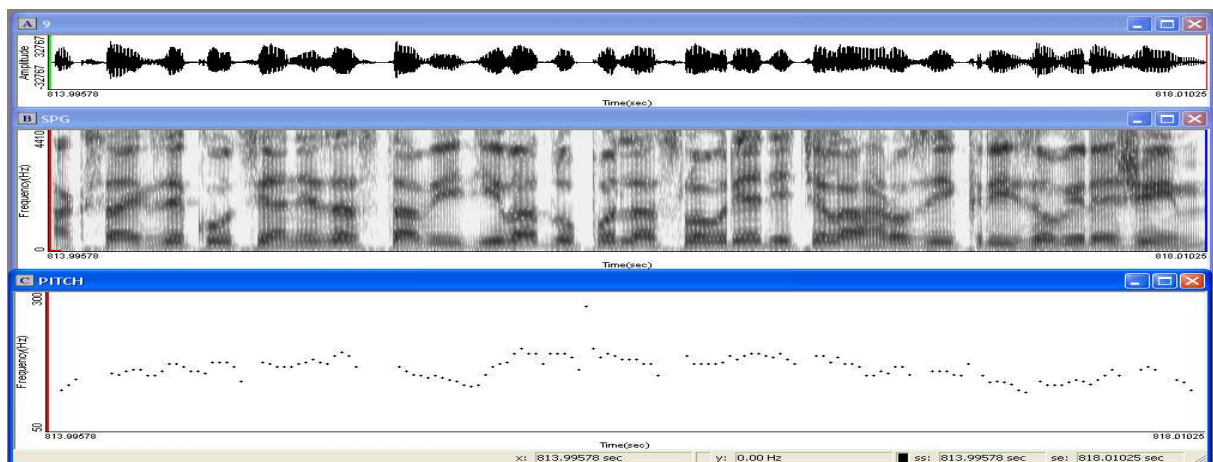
A 9

Amplitude 32767 -32767

813.99578 Time(sec) 818.01025

B SPG

Frequency(Hz) 4410 0

813.99578 Time(sec) 818.01025

C PITCH

Frequency(Hz) 300 50

813.99578 Time(sec) 818.01025

x: 813.99578 sec y: 0.00 Hz ss: 813.99578 sec se: 818.01025 sec